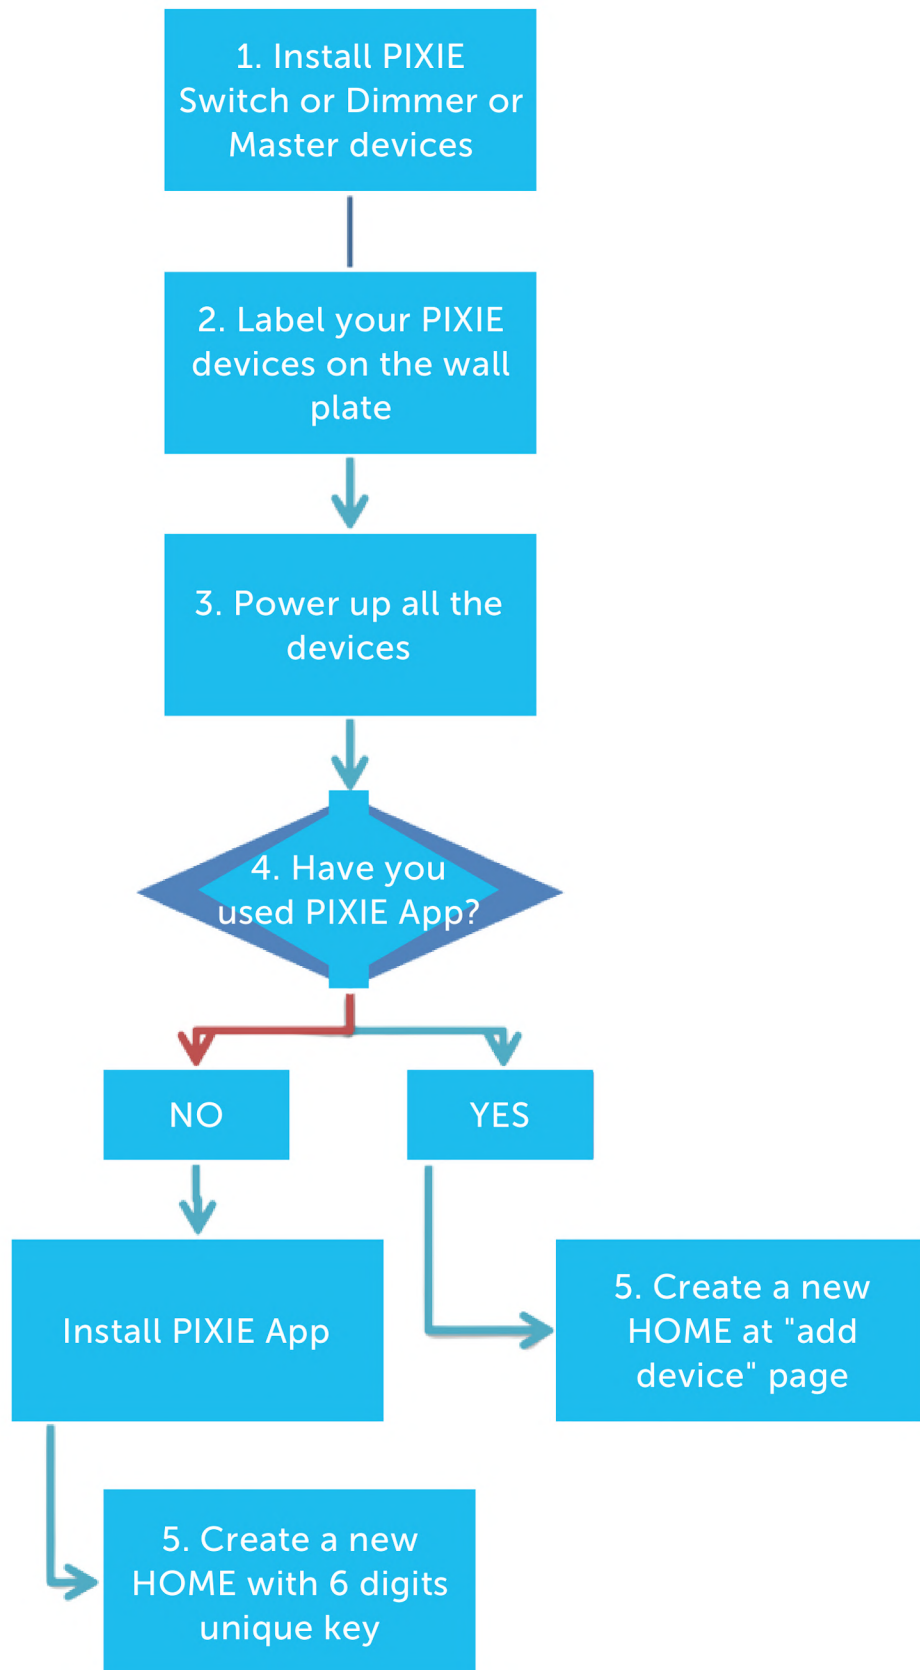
1. Install PIXIE Switch or Dimmer or Master devices

2. Label your PIXIE devices on the wall plate

3. Power up all the devices

4. Have you used PIXIE App?

NO

YES

Install PIXIE App

5. Create a new HOME at "add device" page

5. Create a new HOME with 6 digits unique key